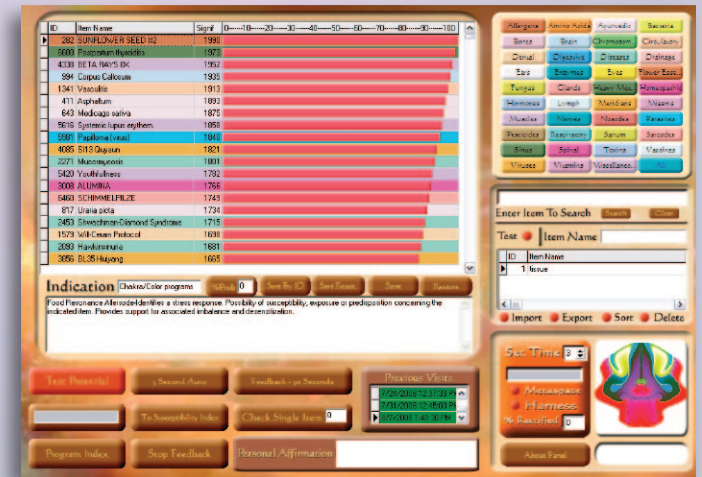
| ID | Item Name | Signif | 0------10------20------30------40------50------60------70------80------90------100 |
|---|---|---|---|
| 282 | SUNFLOWER SEED #2 | 1990 | |
| 5600 | Postpartum thyroiditis | 1973 | |
| 4338 | BETA RAYS BK | 1952 | |
| 994 | Corpus Callosum | 1935 | |
| 1341 | Vasculitis | 1913 | |
| 411 | Asphaltum | 1893 | |
| 643 | Medicago sativa | 1875 | |
| 5016 | Systemic lupus erythem. | 1858 | |
| 5081 | Papilloma (virus) | 1840 | |
| 4085 | Sl13 Quyuan | 1821 | |
| 2271 | Mucomycosin | 1801 | |
| 5420 | Youthfullness | 1782 | |
| 3008 | ALUMINA | 1766 | |
| 6460 | SCHIMMELPILZE | 1749 | |
| 817 | Urania picta | 1734 | |
| 2453 | Schwachman-Diamond Syndrome | 1715 | |
| 1579 | Will-Cesm Protocol | 1698 | |
| 2093 | Havilurrimuria | 1681 | |
| 3856 | BL35 Huiyang | 1665 | |

Allergens Amino Acids Ayurvedic Bacteria
Bones Brain Chromosom Circulatory
Dental Digestive Diseases Drainage
Ears Enzymes Eyes Flower Esse..
Fungus Glands Heavy Met Homeopathic
Hormones Lymph Meridians Miasms
Muscles Nerves Nosodes Parasites
Pesticides Respiratory Serum Sarcodes
Sinus Spinal Toxins Vaccines
Viruses Vitamins Miscellane.. All

Enter Item To Search Search Clear

Test Item Name

| ID | Item Name |
|---|---|
| 1 | Issue |

Import Export Sort Delete

Indication Chakra/Color programs %Prob 0 Sort By ID Sort Signif. Save Restore

Food Resonance Allergoda-Identifies a stress response. Possibility of susceptibility, exposure or predisposition concerning the indicated item. Provides support for associated imbalance and desensitization.

Test Potential 3 Second Auto Feedback - 30 Seconds

To Susceptibility Index Check Single Item 0

Program Index Stop Feedback Personal Affirmation

Previous Visits
7/21/2008 12:37:30 PM
7/21/2008 12:45:05 PM
7/22/2008 1:46:30 PM

Sec Time 3

Metaspace
Harmess
% Succeeded 0

About Panel